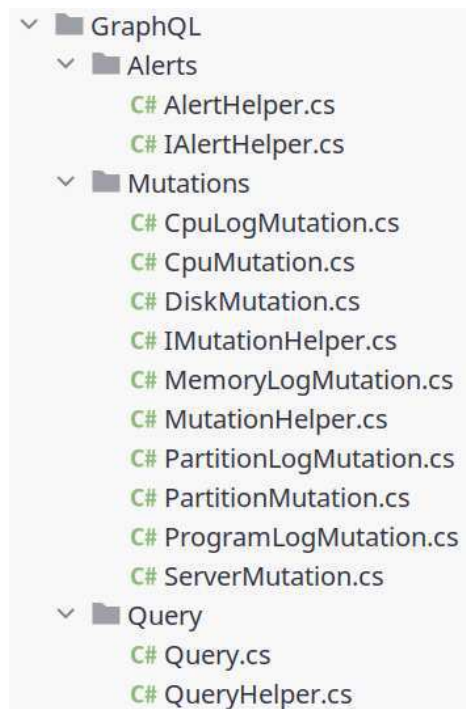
GraphQL
Alerts
C# AlertHelper.cs
C# IAlertHelper.cs
Mutations
C# CpuLogMutation.cs
C# CpuMutation.cs
C# DiskMutation.cs
C# IMutationHelper.cs
C# MemoryLogMutation.cs
C# MutationHelper.cs
C# PartitionLogMutation.cs
C# PartitionMutation.cs
C# ProgramLogMutation.cs
C# ServerMutation.cs
Query
C# Query.cs
C# QueryHelper.cs